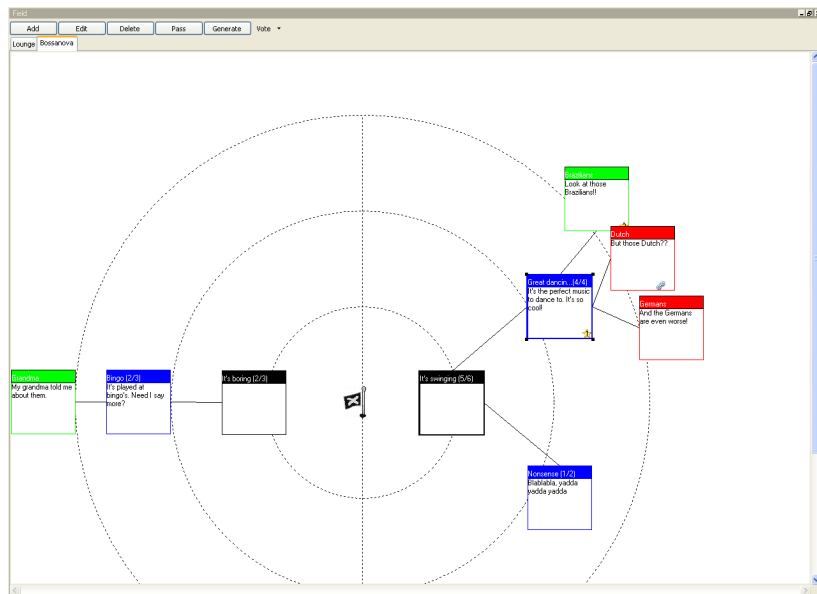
Field

Add
Edit
Delete
Pass
Generate
Vote

Lounge
Bossanova

Brazilians
Look at those Brazilians!!

Dutch
But those Dutch??

Great dancin...(4/4)
It's the perfect music to dance to. It's so cool!

Germans
And the Germans are even worse!

Grandma
My grandma told me about them.

Bingo (2/3)
It's played at bingo's. Need I say more?

It's boring (2/3)

It's swinging (5/6)

Nonsense (1/2)
Blablabla, yadda yadda yadda